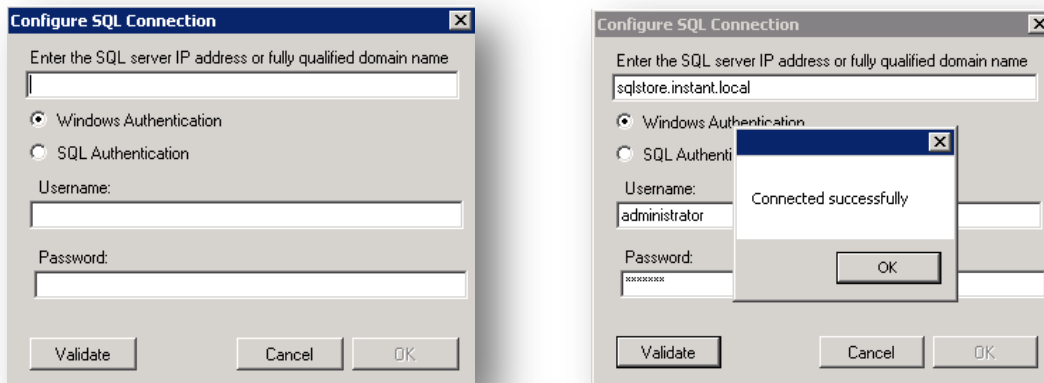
Configure SQL Connection
Enter the SQL server IP address or fully qualified domain name
Windows Authentication
SQL Authentication
Username:
Password:
Validate
Cancel
OK

Configure SQL Connection
Enter the SQL server IP address or fully qualified domain name
sqlstore.instant.local
Windows Authentication
SQL Authenti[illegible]
Username:
administrator
Password:
*******
Connected successfully
OK
Validate
Cancel
OK